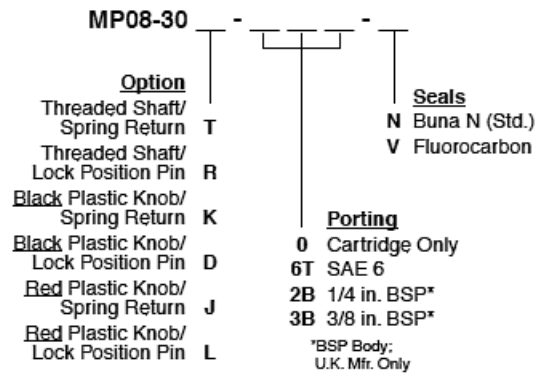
MP08-30 __ - ______ - __

Option
Threaded Shaft/ Spring Return T
Threaded Shaft/ Lock Position Pin R
Black Plastic Knob/ Spring Return K
Black Plastic Knob/ Lock Position Pin D
Red Plastic Knob/ Spring Return J
Red Plastic Knob/ Lock Position Pin L

Porting
0 Cartridge Only
6T SAE 6
2B 1/4 in. BSP*
3B 3/8 in. BSP*
*BSP Body; U.K. Mfr. Only

Seals
N Buna N (Std.)
V Fluorocarbon